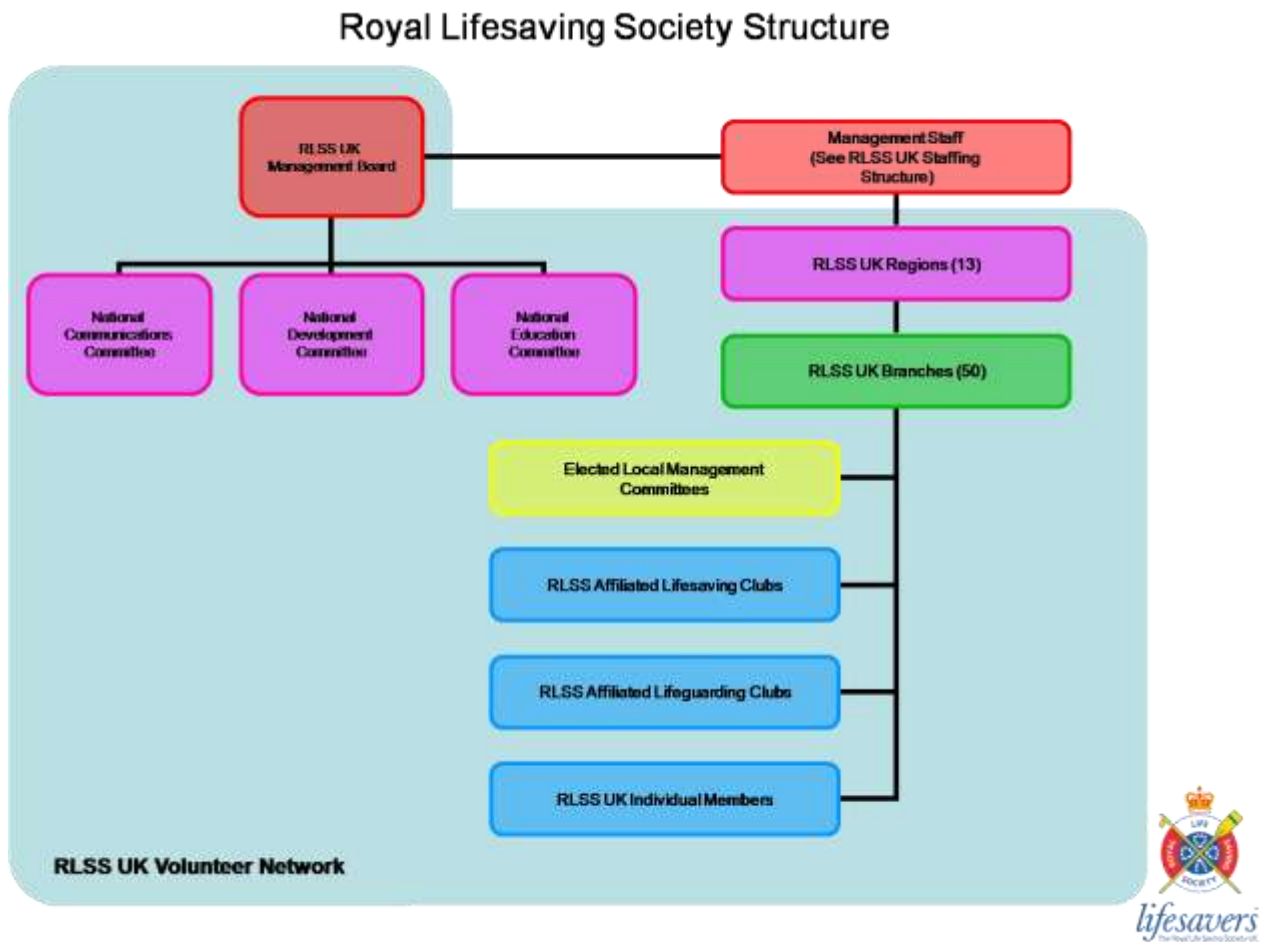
Royal Lifesaving Society Structure

RLSS UK Management Board

Management Staff (See RLSS UK Staffing Structure)

National Communications Committee

National Development Committee

National Education Committee

RLSS UK Regions (13)

RLSS UK Branches (50)

Elected Local Management Committees

RLSS Affiliated Lifesaving Clubs

RLSS Affiliated Lifeguarding Clubs

RLSS UK Individual Members

RLSS UK Volunteer Network

LIFE ROYAL SAVING SOCIETY

lifesavers
The Royal Life Saving Society UK